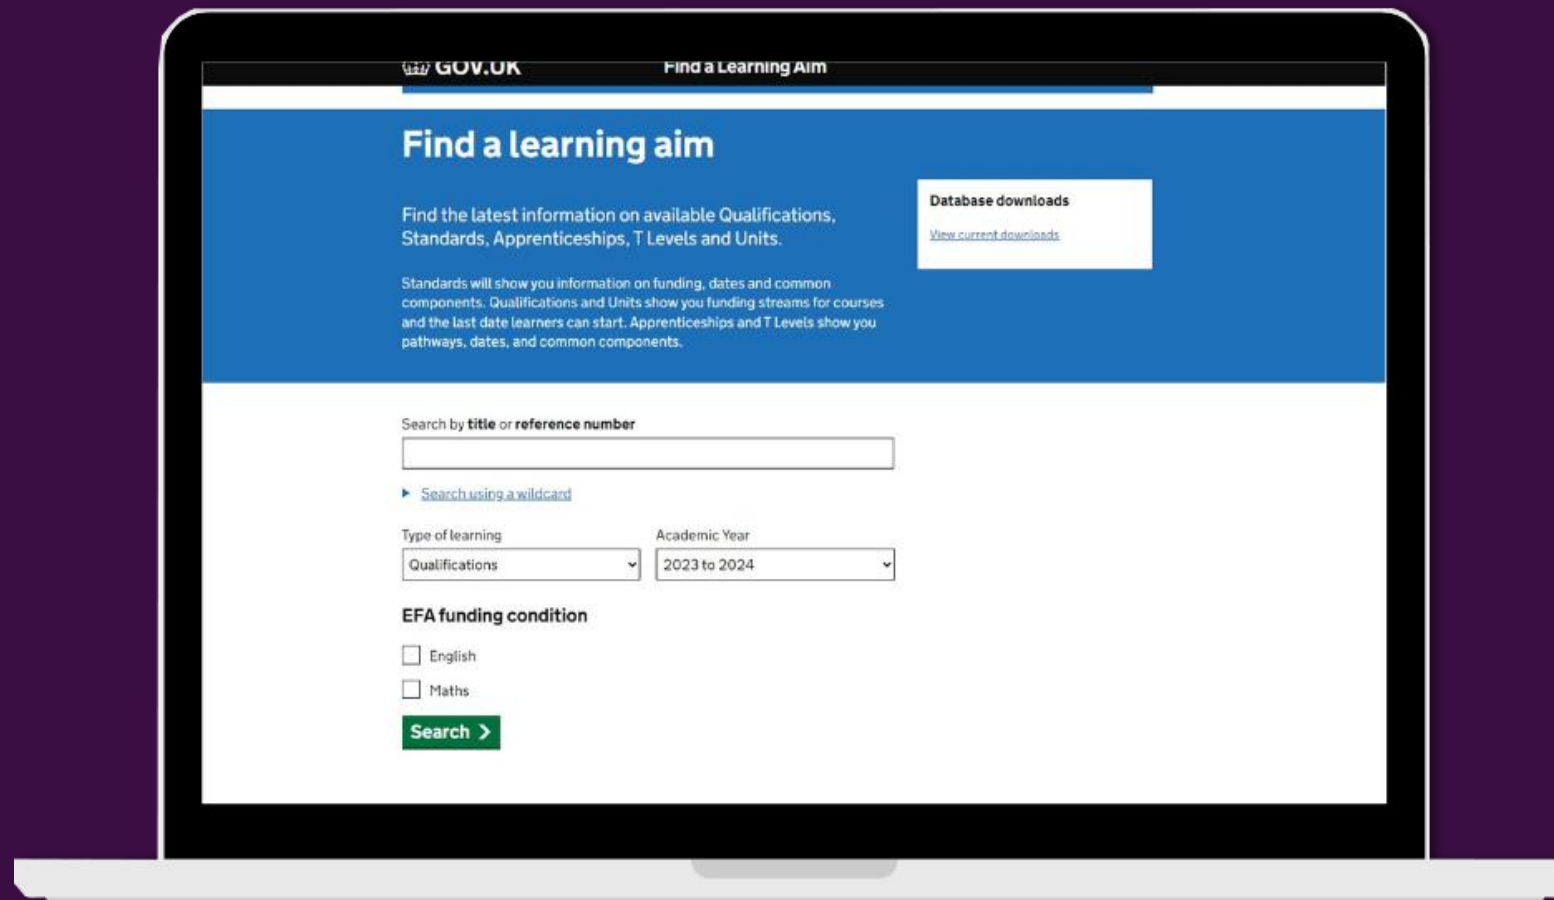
GOV.UK Find a Learning Aim

Find a learning aim

Find the latest information on available Qualifications, Standards, Apprenticeships, T Levels and Units.

Standards will show you information on funding, dates and common components. Qualifications and Units show you funding streams for courses and the last date learners can start. Apprenticeships and T Levels show you pathways, dates, and common components.

Database downloads

View current downloads

Search by title or reference number

Search using a wildcard

Type of learning

Qualifications

Academic Year

2023 to 2024

EFA funding condition

English

Maths

Search